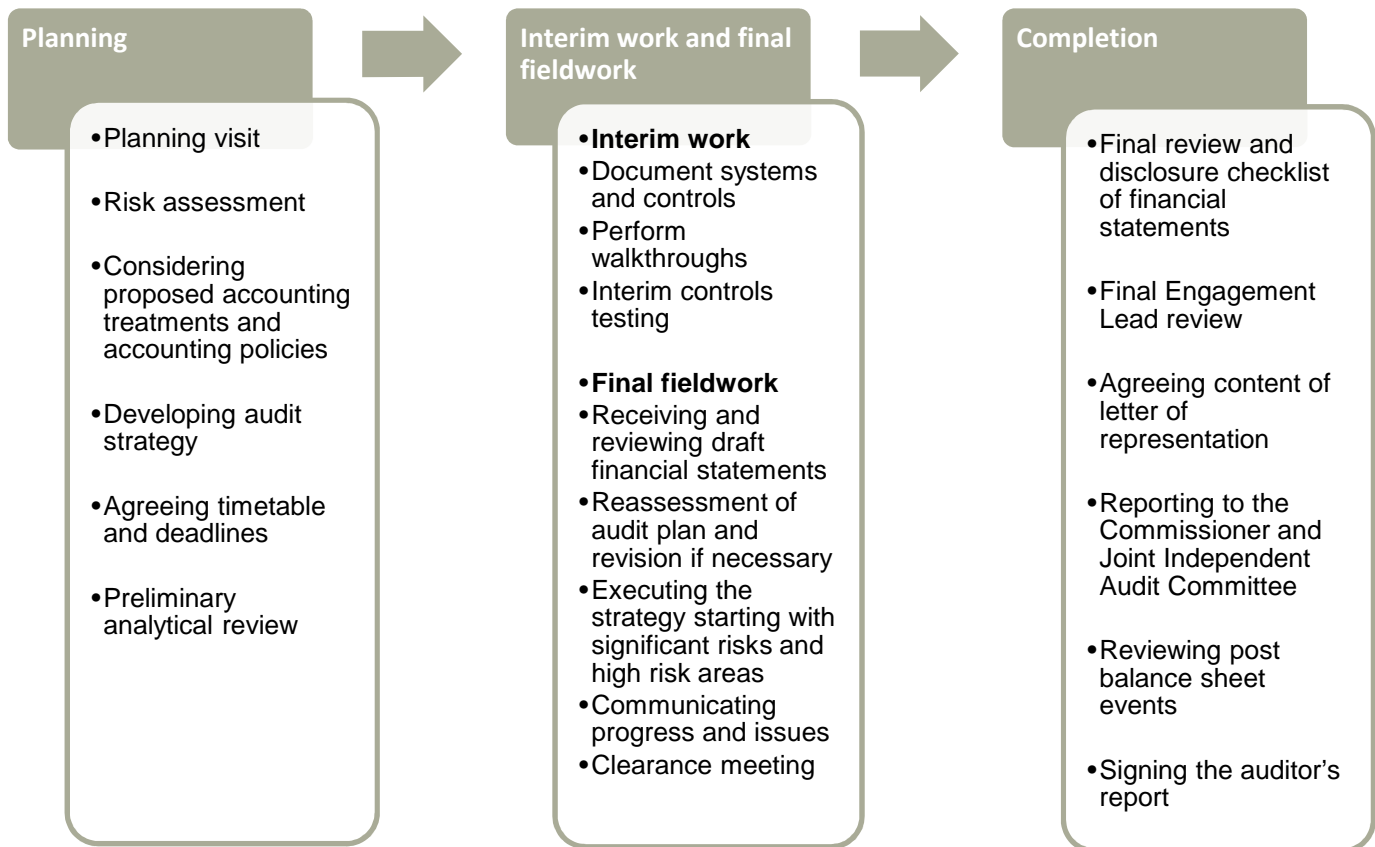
Planning

• Planning visit
• Risk assessment
• Considering proposed accounting treatments and accounting policies
• Developing audit strategy
• Agreeing timetable and deadlines
• Preliminary analytical review

Interim work and final fieldwork

• **Interim work**
• Document systems and controls
• Perform walkthroughs
• Interim controls testing

• **Final fieldwork**
• Receiving and reviewing draft financial statements
• Reassessment of audit plan and revision if necessary
• Executing the strategy starting with significant risks and high risk areas
• Communicating progress and issues
• Clearance meeting

Completion

• Final review and disclosure checklist of financial statements
• Final Engagement Lead review
• Agreeing content of letter of representation
• Reporting to the Commissioner and Joint Independent Audit Committee
• Reviewing post balance sheet events
• Signing the auditor's report